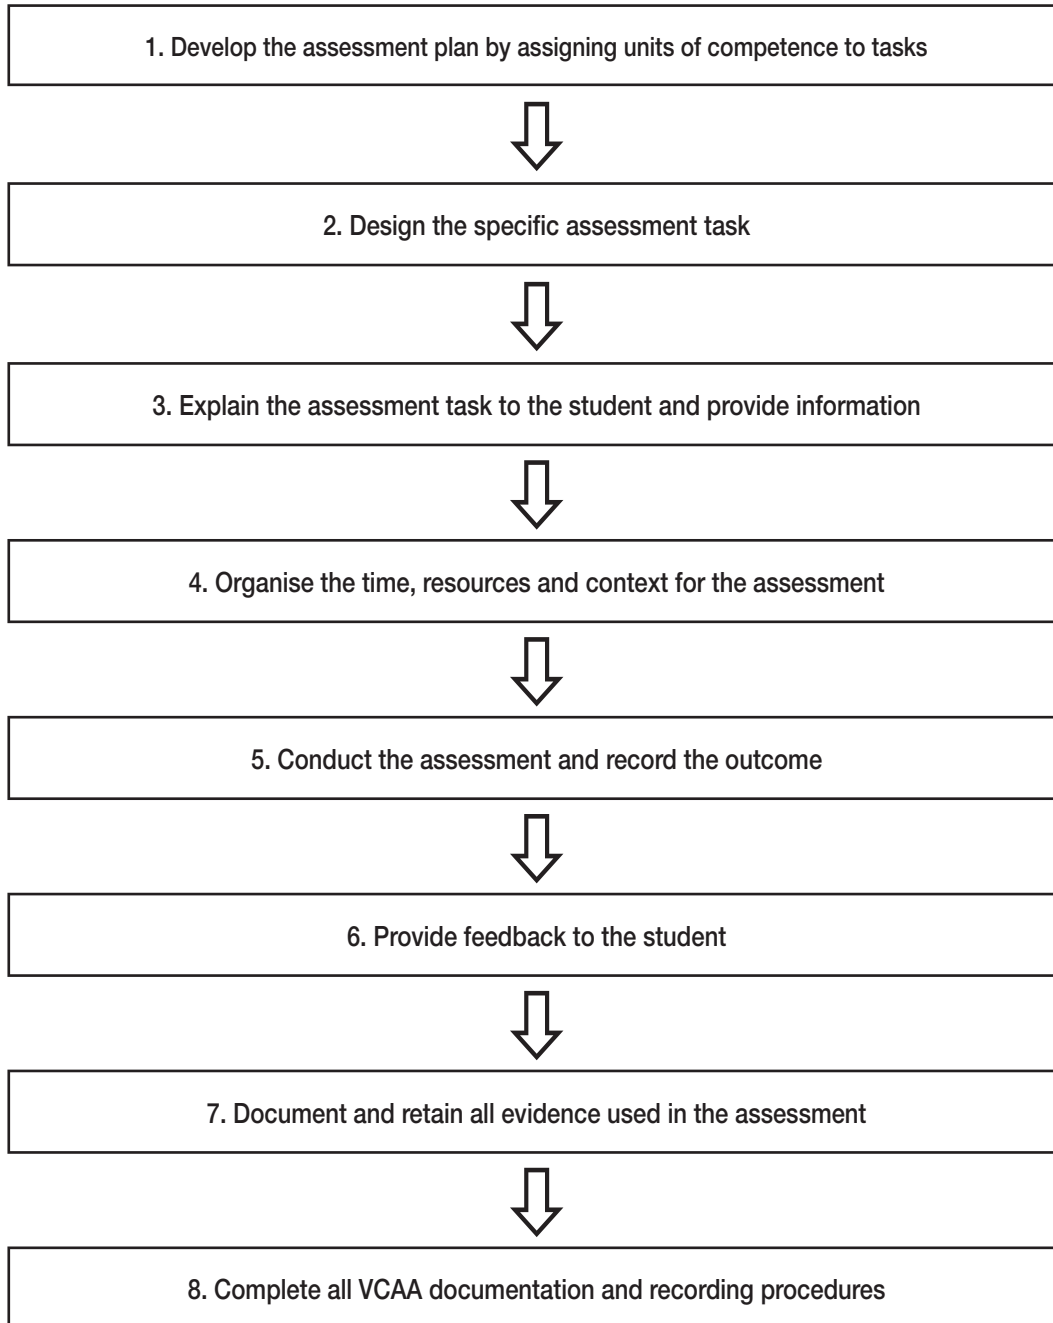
1. Develop the assessment plan by assigning units of competence to tasks

2. Design the specific assessment task

3. Explain the assessment task to the student and provide information

4. Organise the time, resources and context for the assessment

5. Conduct the assessment and record the outcome

6. Provide feedback to the student

7. Document and retain all evidence used in the assessment

8. Complete all VCAA documentation and recording procedures